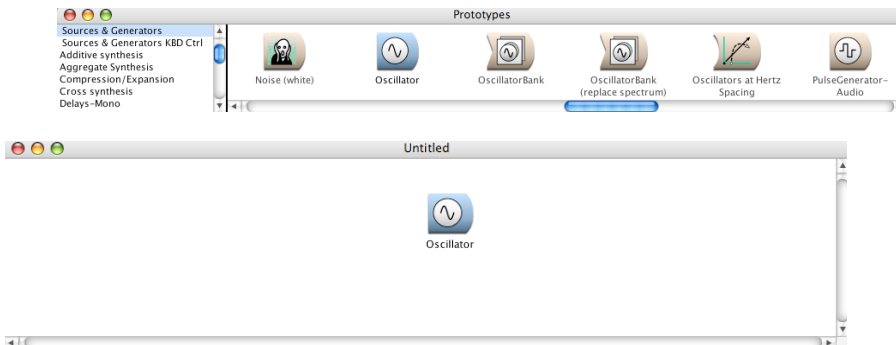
Prototypes

Sources & Generators
Sources & Generators KBD Ctrl
Additive synthesis
Aggregate Synthesis
Compression/Expansion
Cross synthesis
Delays-Mono

Noise (white)
Oscillator
OscillatorBank
OscillatorBank (replace spectrum)
Oscillators at Hertz Spacing
PulseGenerator-Audio

Untitled

Oscillator